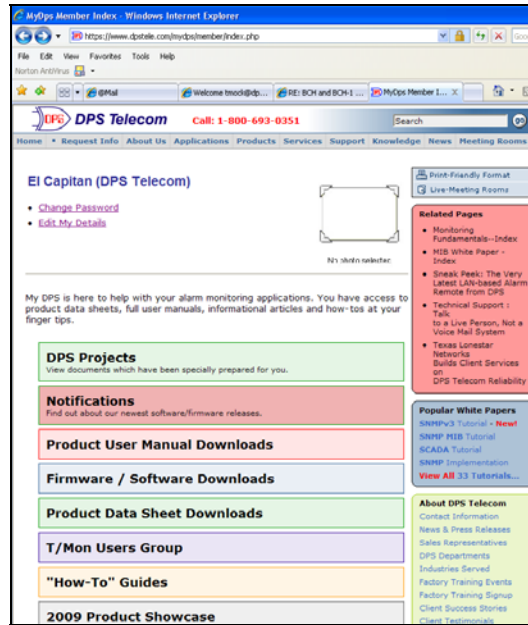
MyDps Member Index - Windows Internet Explorer

https://www.dpstele.com/mydps/member/index.php

File Edit View Favorites Tools Help

Norton AntiVirus

@Mail | Welcome tmock@dp... | RE: BCH and BCH-1 ... | MyDps Member I... X

DPS Telecom Call: 1-800-693-0351

Search

Home • Request Info | About Us | Applications | Products | Services | Support | Knowledge | News | Meeting Rooms

El Capitan (DPS Telecom)

• Change Password
• Edit My Details

No photo selected

Print-Friendly Format
Live-Meeting Rooms

Related Pages

• Monitoring Fundamentals--Index
• MIB White Paper - Index
• Sneak Peek: The Very Latest LAN-based Alarm Remote from DPS
• Technical Support : Talk to a Live Person, Not a Voice Mail System
• Texas Lonestar Networks Builds Client Services on DPS Telecom Reliability

My DPS is here to help with your alarm monitoring applications. You have access to product data sheets, full user manuals, informational articles and how-tos at your finger tips.

DPS Projects
View documents which have been specially prepared for you.

Notifications
Find out about our newest software/firmware releases.

Product User Manual Downloads

Firmware / Software Downloads

Product Data Sheet Downloads

T/Mon Users Group

"How-To" Guides

2009 Product Showcase

Popular White Papers
SNMPv3 Tutorial - New!
SNMP MIB Tutorial
SCADA Tutorial
SNMP Implementation
View All 33 Tutorials...

About DPS Telecom
Contact Information
News & Press Releases
Sales Representatives
DPS Departments
Industries Served
Factory Training Events
Factory Training Signup
Client Success Stories
Client Testimonials